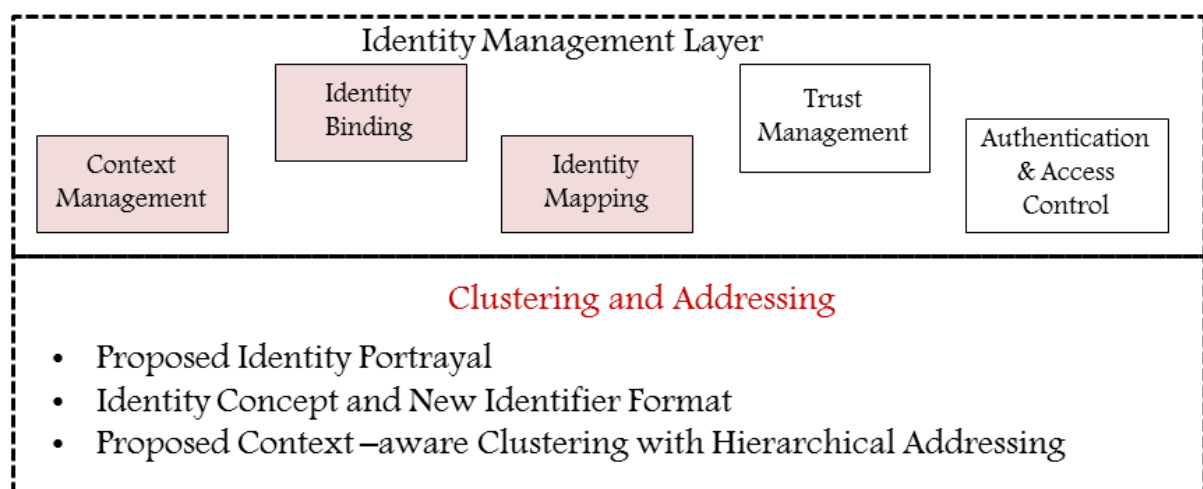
Identity Management Layer

Context Management

Identity Binding

Identity Mapping

Trust Management

Authentication & Access Control

Clustering and Addressing

- Proposed Identity Portrayal
- Identity Concept and New Identifier Format
- Proposed Context –aware Clustering with Hierarchical Addressing